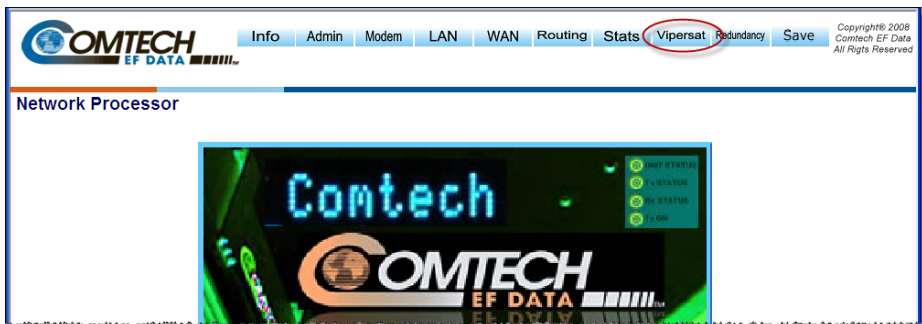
COMTECH EF DATA

Info Admin Modem LAN WAN Routing Stats Vipersat Redundancy Save

Copyright© 2008 Comtech EF Data All Rigts Reserved

Network Processor

Comtech

UNIT STATUS
Tx STATUS
Rx STATUS
Tx ON

COMTECH EF DATA